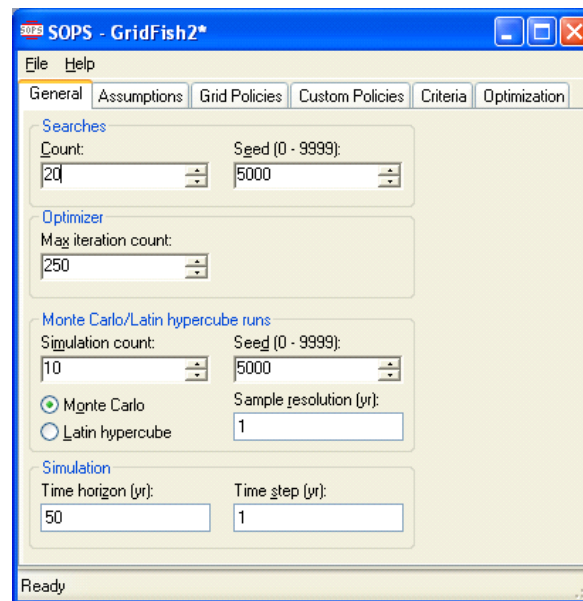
SOPS SOPS - GridFish2*

File Help

General | Assumptions | Grid Policies | Custom Policies | Criteria | Optimization

Searches
Count:
20
Seed (0 - 9999):
5000

Optimizer
Max iteration count:
250

Monte Carlo/Latin hypercube runs
Simulation count:
10
Seed (0 - 9999):
5000
Monte Carlo
Latin hypercube
Sample resolution (yr):
1

Simulation
Time horizon (yr):
50
Time step (yr):
1

Ready